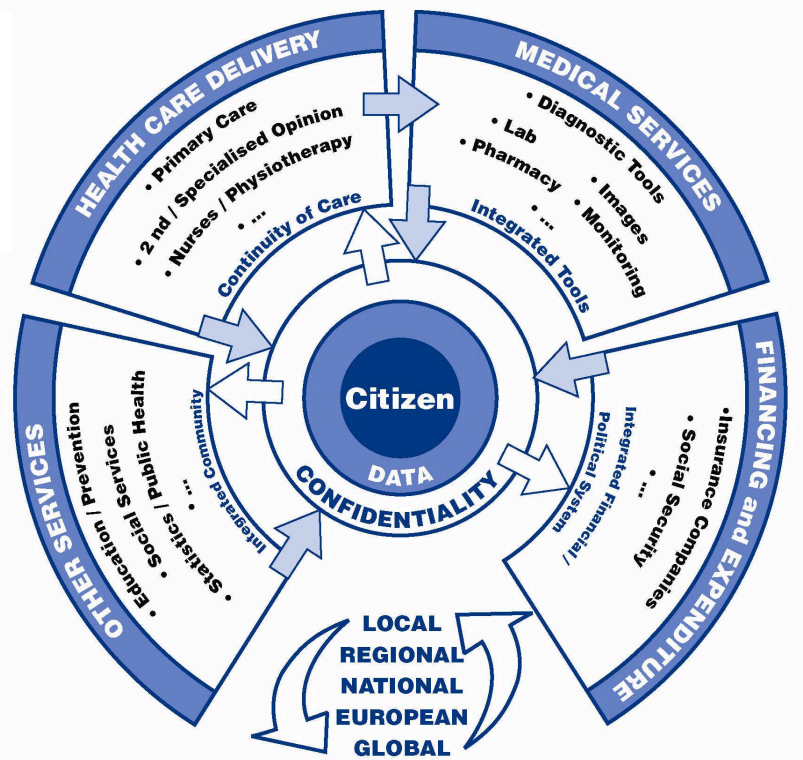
HEALTH CARE DELIVERY

• Primary Care
• 2 nd / Specialised Opinion
• Nurses / Physiotherapy
• ...

Continuity of Care

MEDICAL SERVICES

• Diagnostic Tools
• Lab
• Pharmacy
• Images
• Monitoring
• ...

Integrated Tools

FINANCING and EXPENDITURE

•Insurance Companies
• Social Security
• ...

Integrated Financial / Political System

OTHER SERVICES

• Education / Prevention
• Educational Services
• Social / Public Health
• Statistics
• ...

Integrated Community

Citizen

DATA

CONFIDENTIALITY

LOCAL
REGIONAL
NATIONAL
EUROPEAN
GLOBAL